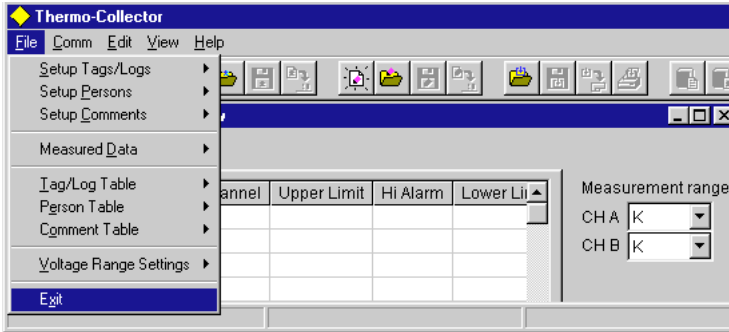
Thermo-Collector

File Comm Edit View Help

Setup Tags/Logs
Setup Persons
Setup Comments

Measured Data

Tag/Log Table
Person Table
Comment Table

Voltage Range Settings

Exit

| annel | Upper Limit | Hi Alarm | Lower Li |
|---|---|---|---|

Measurement range
CH A K
CH B K